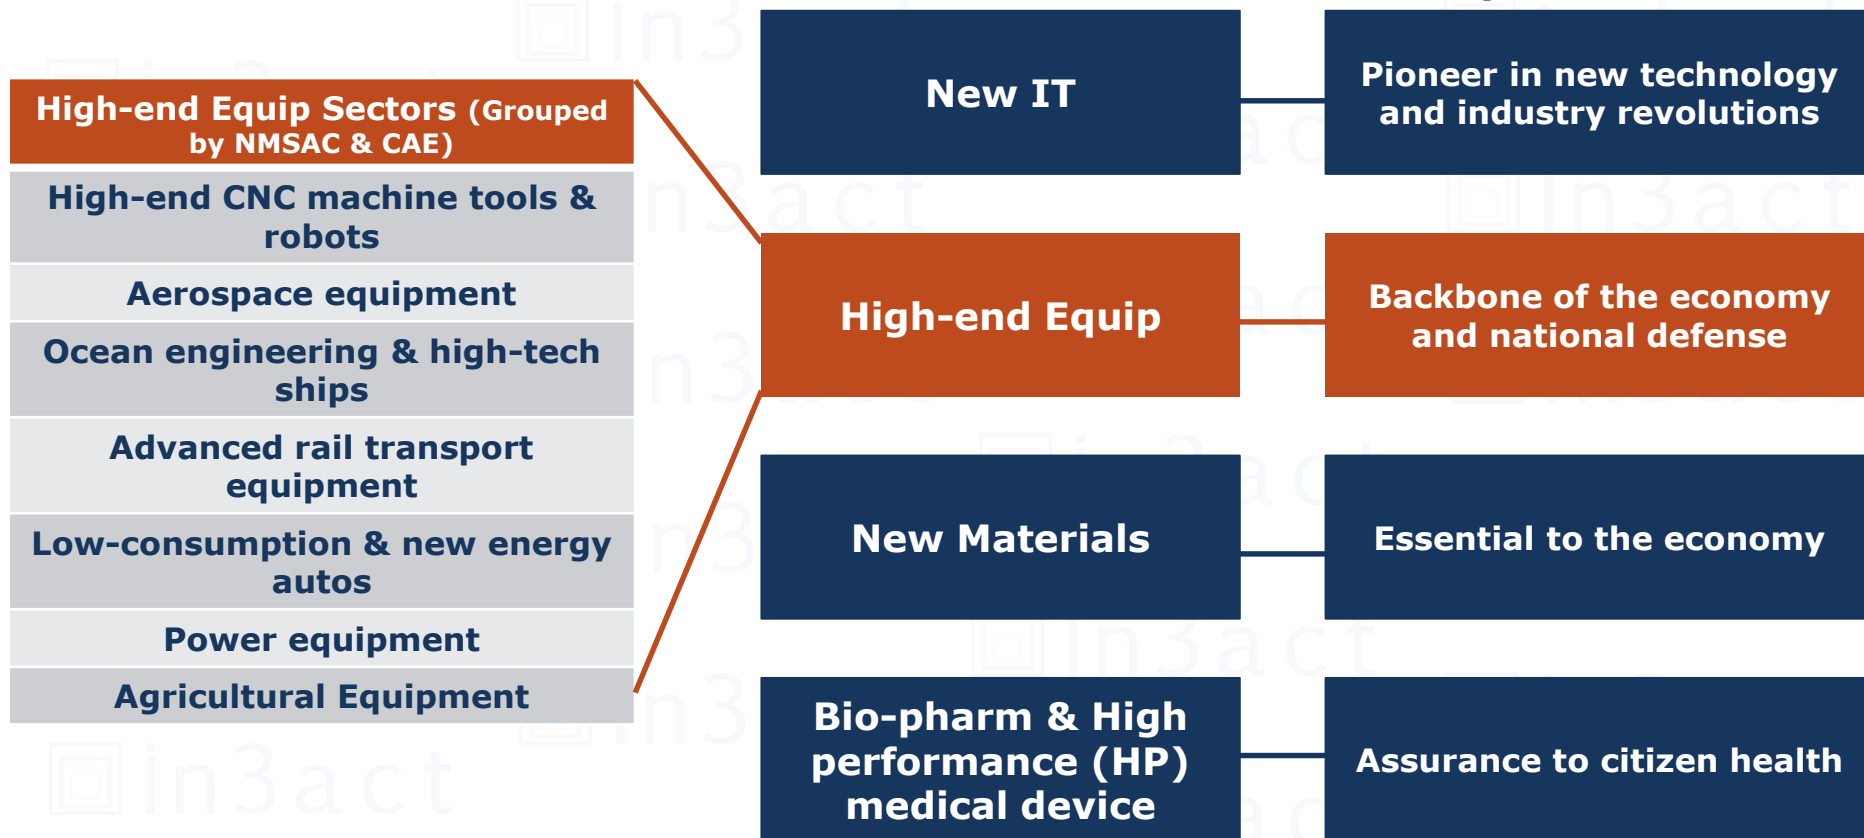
High-end Equip Sectors (Grouped by NMSAC & CAE)

High-end CNC machine tools & robots

Aerospace equipment

Ocean engineering & high-tech ships

Advanced rail transport equipment

Low-consumption & new energy autos

Power equipment

Agricultural Equipment

New IT

Pioneer in new technology and industry revolutions

High-end Equip

Backbone of the economy and national defense

New Materials

Essential to the economy

Bio-pharm & High performance (HP) medical device

Assurance to citizen health

in3act